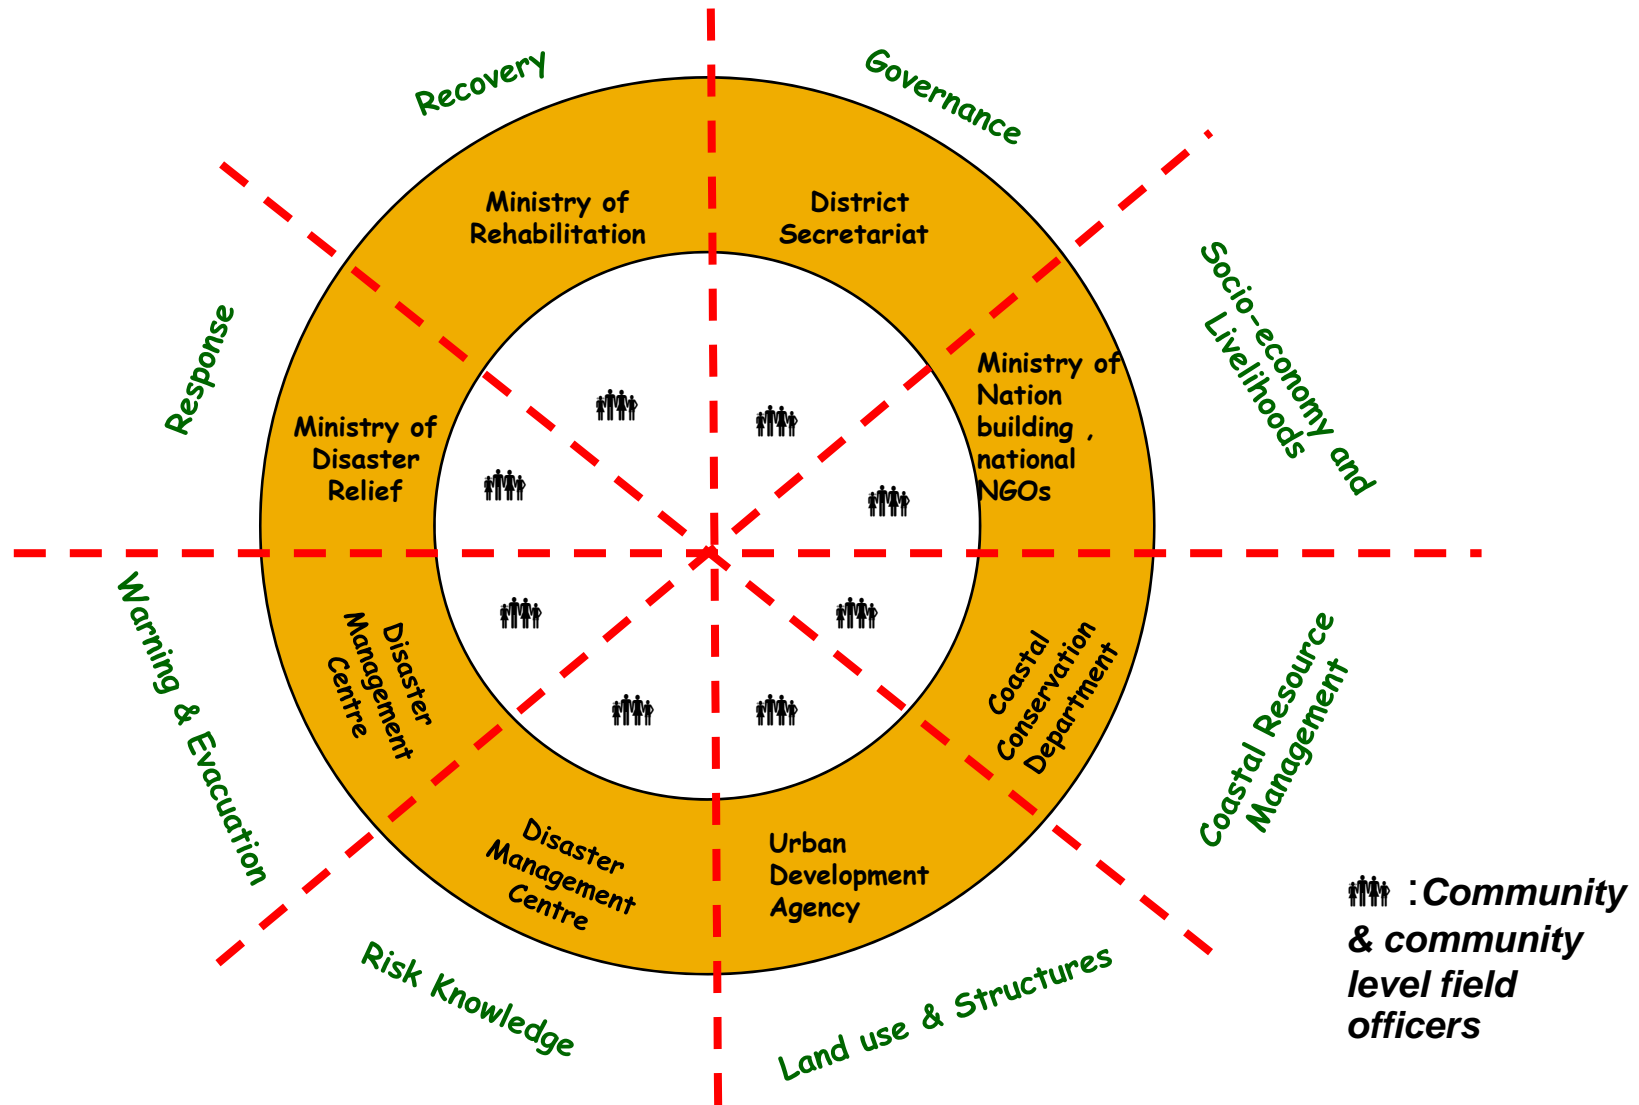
Recovery

Governance

Ministry of Rehabilitation

District Secretariat

Socio-economy and Livelihoods

Response

Ministry of Disaster Relief

Ministry of Nation building , national NGOs

Warning & Evacuation

Disaster Management Centre

Coastal Conservation Department

Coastal Resource Management

Disaster Management Centre

Urban Development Agency

Risk Knowledge

Land use & Structures

:Community & community level field officers